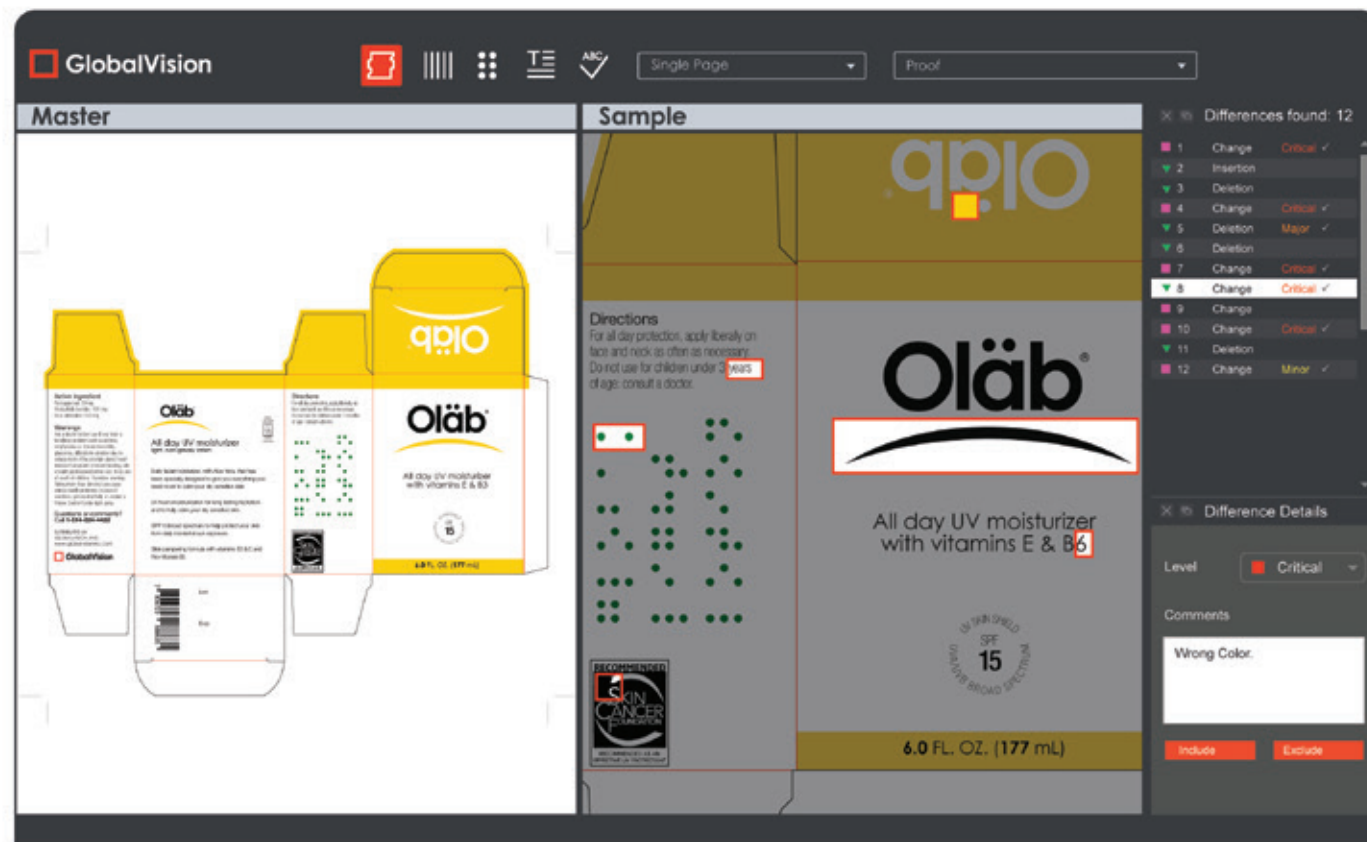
GlobalVision

Single Page

Proof

Master

Sample

Differences found: 12

| | | |
|---|---|---|
| 1 | Change | Critical ✓ |
| 2 | Insertion | |
| 3 | Deletion | |
| 4 | Change | Critical ✓ |
| 5 | Deletion | Major ✓ |
| 6 | Deletion | |
| 7 | Change | Critical ✓ |
| 8 | Change | Critical ✓ |
| 9 | Change | |
| 10 | Change | Critical ✓ |
| 11 | Deletion | |
| 12 | Change | Minor ✓ |

Oläb

All day UV moisturizer

Oläb

All day UV moisturizer with vitamins E & B3

15

6.0 FL. OZ. (177 mL)

GlobalVision

Directions
For all day protection, apply liberally on face and neck as often as necessary. Do not use for children under 3 years of age; consult a doctor.

RECOMMENDED
SKIN CANCER FOUNDATION

Oläb®

All day UV moisturizer with vitamins E & B6

UV SKIN SHIELD
SPF
15
UVA/UVB BROAD SPECTRUM

6.0 FL. OZ. (177 mL)

Difference Details

Level
Critical

Comments

Wrong Color.

Include
Exclude